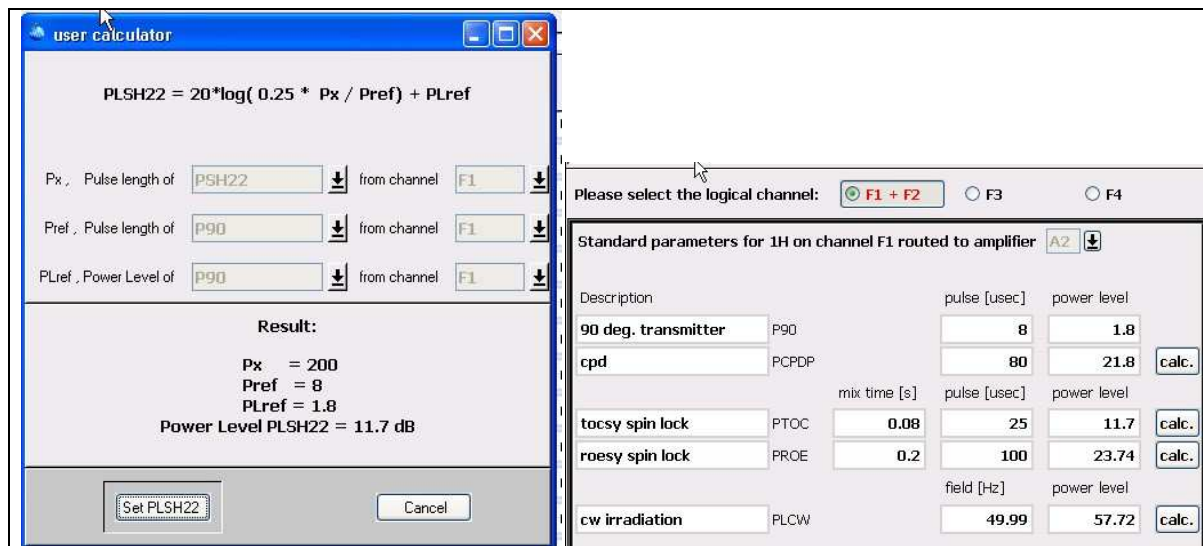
user calculator

PLSH22 = 20*log( 0.25 * Px / Pref) + PLref

Px , Pulse length of PSH22 from channel F1

Pref , Pulse length of P90 from channel F1

PLref , Power Level of P90 from channel F1

Result:

Px = 200
Pref = 8
PLref = 1.8
Power Level PLSH22 = 11.7 dB

Set PLSH22

Cancel

Please select the logical channel: F1 + F2 F3 F4

Standard parameters for 1H on channel F1 routed to amplifier A2

| Description | | mix time [s] | pulse [usec] | power level | |
|---|---|---|---|---|---|
| 90 deg. transmitter | P90 | | 8 | 1.8 | |
| cpd | PCPDP | | 80 | 21.8 | calc. |
| tocsy spin lock | PTOC | 0.08 | 25 | 11.7 | calc. |
| roesy spin lock | PROE | 0.2 | 100 | 23.74 | calc. |
| | | | field [Hz] | power level | |
| cw irradiation | PLCW | | 49.99 | 57.72 | calc. |